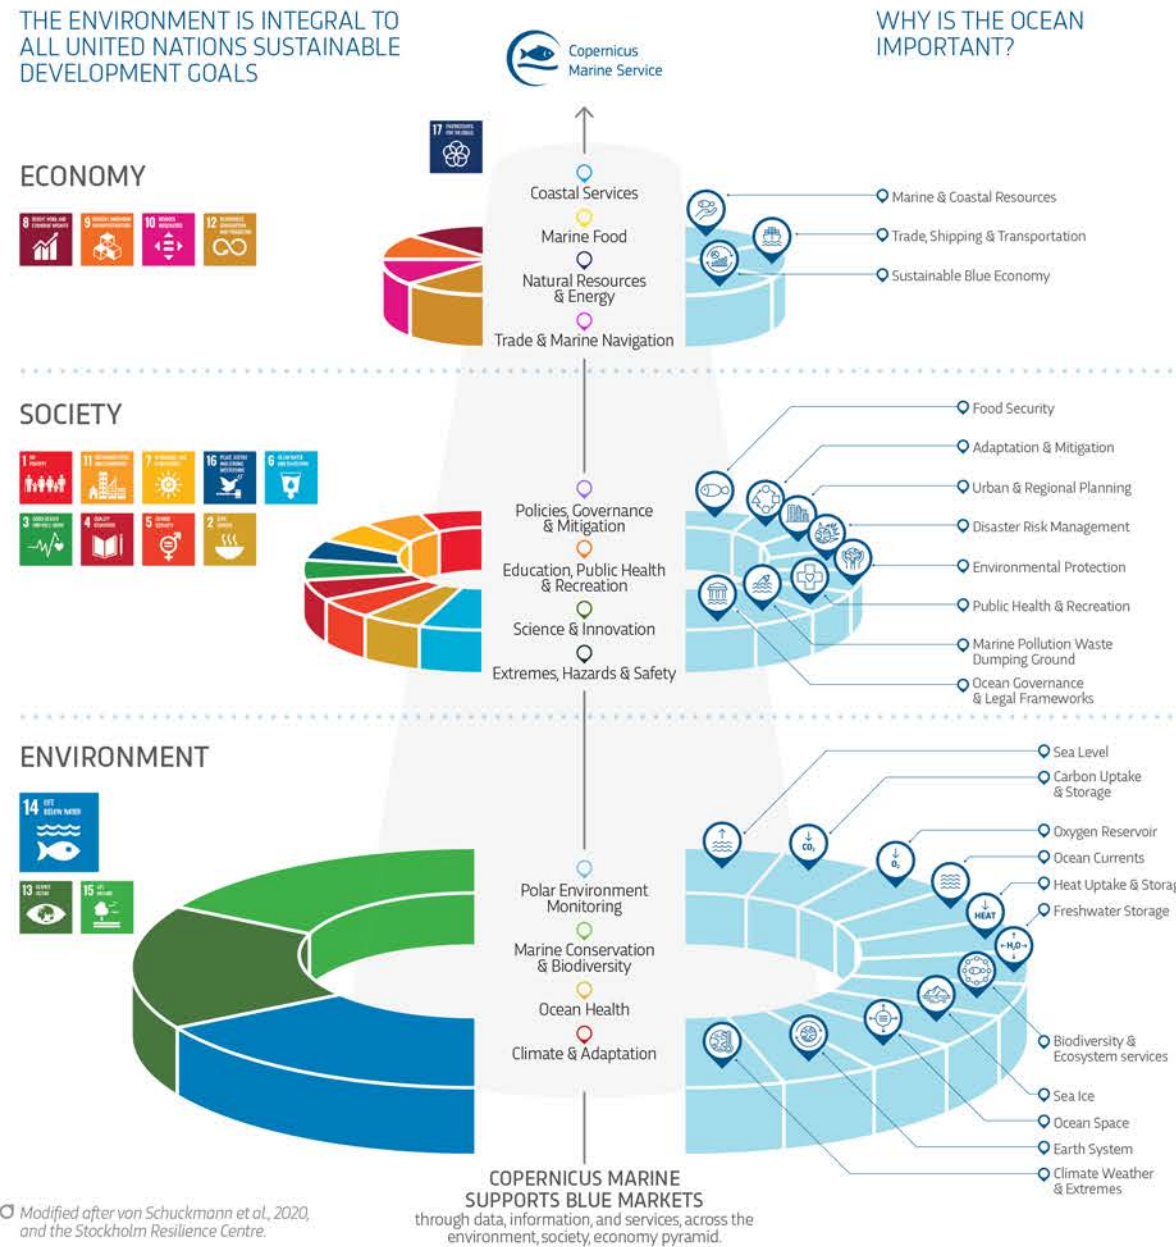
THE ENVIRONMENT IS INTEGRAL TO ALL UNITED NATIONS SUSTAINABLE DEVELOPMENT GOALS

Copernicus Marine Service

WHY IS THE OCEAN IMPORTANT?

ECONOMY

8
9
10
12

17

Coastal Services
Marine Food
Natural Resources & Energy
Trade & Marine Navigation

Marine & Coastal Resources
Trade, Shipping & Transportation
Sustainable Blue Economy

SOCIETY

1
11
7
16
6
3
4
5
2

Policies, Governance & Mitigation
Education, Public Health & Recreation
Science & Innovation
Extremes, Hazards & Safety

Food Security
Adaptation & Mitigation
Urban & Regional Planning
Disaster Risk Management
Environmental Protection
Public Health & Recreation
Marine Pollution Waste Dumping Ground
Ocean Governance & Legal Frameworks

ENVIRONMENT

14
13
15

Polar Environment Monitoring
Marine Conservation & Biodiversity
Ocean Health
Climate & Adaptation

$CO_2$
$O_2$
HEAT
$H_2O$

Sea Level
Carbon Uptake & Storage
Oxygen Reservoir
Ocean Currents
Heat Uptake & Storag
Freshwater Storage
Biodiversity & Ecosystem services
Sea Ice
Ocean Space
Earth System
Climate Weather & Extremes

COPERNICUS MARINE SUPPORTS BLUE MARKETS
through data, information, and services, across the environment, society, economy pyramid.

Modified after von Schuckmann et al., 2020, and the Stockholm Resilience Centre.